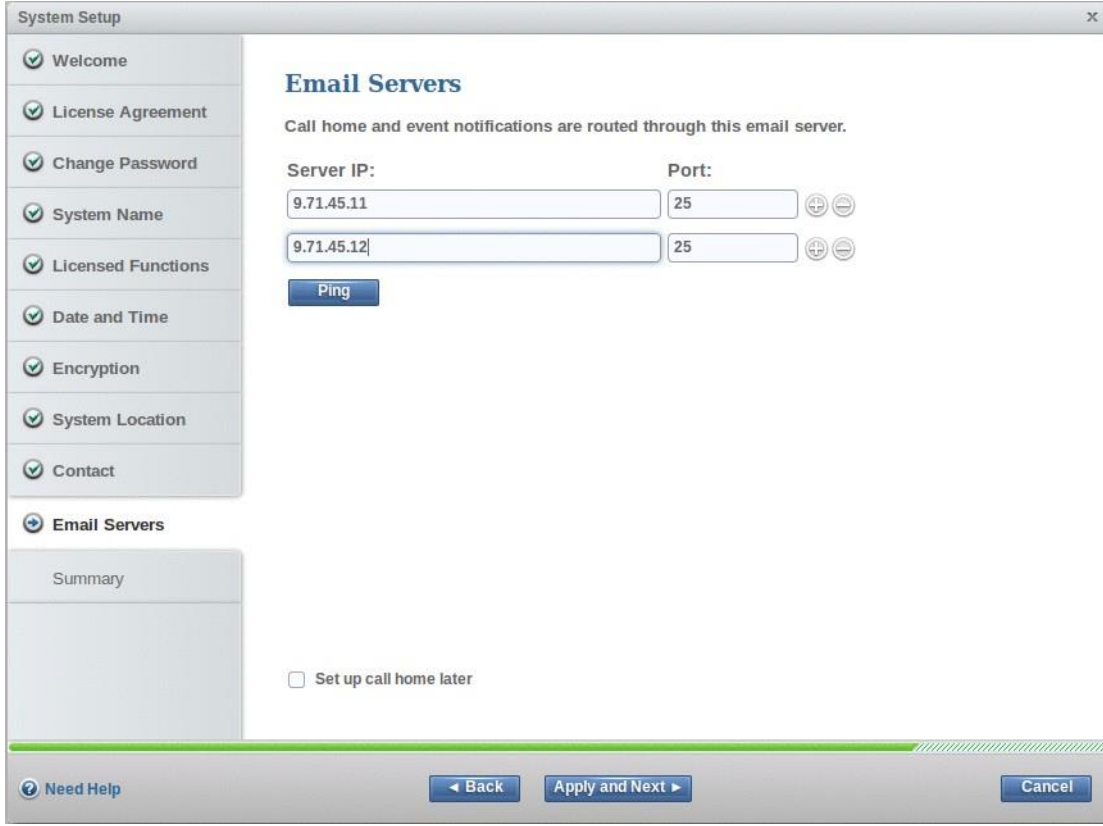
System Setup

x

Welcome

License Agreement

Change Password

System Name

Licensed Functions

Date and Time

Encryption

System Location

Contact

Email Servers

Summary

Email Servers

Call home and event notifications are routed through this email server.

Server IP:

Port:

9.71.45.11

25

9.71.45.12

25

Ping

Set up call home later

Need Help

◄ Back

Apply and Next ►

Cancel